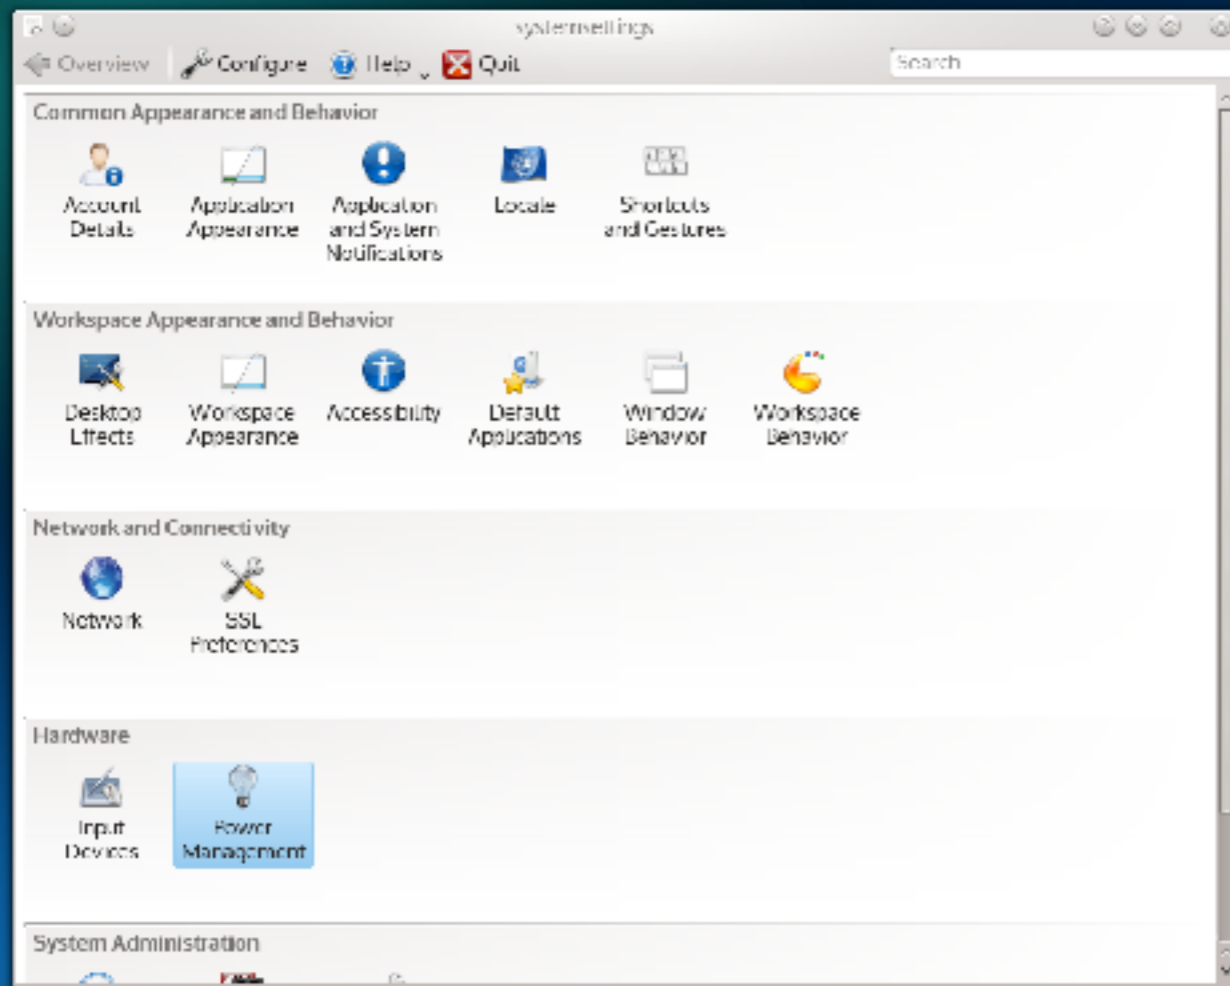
systemsettings

Overview Configure Help Quit

Search

Common Appearance and Behavior

Account Details

Application Appearance

Application and System Notifications

Locale

Shortcuts and Gestures

Workspace Appearance and Behavior

Desktop Effects

Workspace Appearance

Accessibility

Default Applications

Window Behavior

Workspace Behavior

Network and Connectivity

Network

SSL Preferences

Hardware

Input Devices

Power Management

System Administration